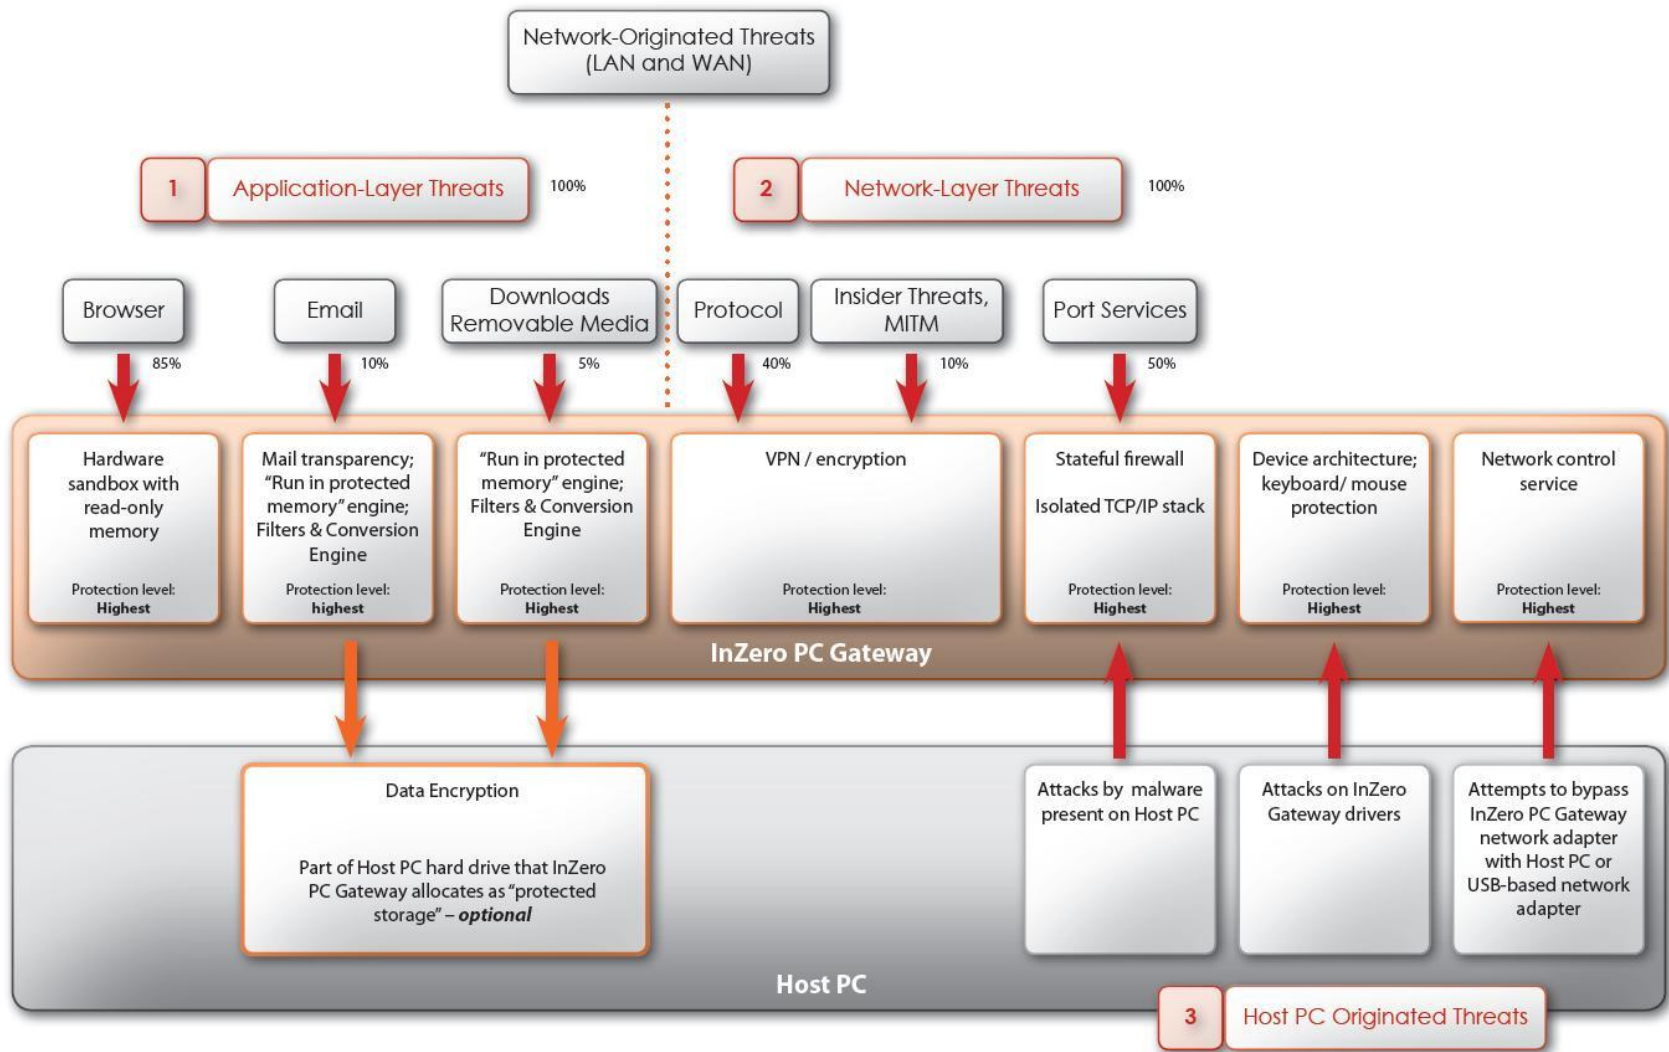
Network-Originated Threats (LAN and WAN)

1 Application-Layer Threats 100%

2 Network-Layer Threats 100%

Browser 85%

Email 10%

Downloads Removable Media 5%

Protocol 40%

Insider Threats, MITM 10%

Port Services 50%

Hardware sandbox with read-only memory
Protection level: Highest

Mail transparency; "Run in protected memory" engine; Filters & Conversion Engine
Protection level: highest

"Run in protected memory" engine; Filters & Conversion Engine
Protection level: Highest

VPN / encryption
Protection level: Highest

Stateful firewall
Isolated TCP/IP stack
Protection level: Highest

Device architecture; keyboard/ mouse protection
Protection level: Highest

Network control service
Protection level: Highest

InZero PC Gateway

Data Encryption

Part of Host PC hard drive that InZero PC Gateway allocates as "protected storage" – ***optional***

Attacks by malware present on Host PC

Attacks on InZero Gateway drivers

Attempts to bypass InZero PC Gateway network adapter with Host PC or USB-based network adapter

Host PC

3 Host PC Originated Threats